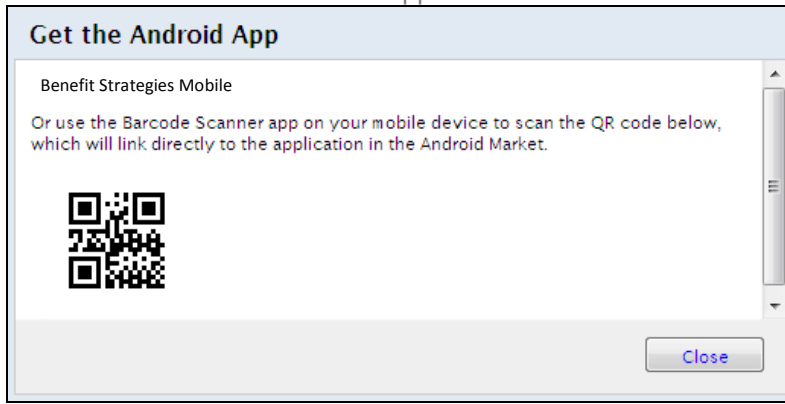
Get the Android App

Benefit Strategies Mobile

Or use the Barcode Scanner app on your mobile device to scan the QR code below, which will link directly to the application in the Android Market.

Close